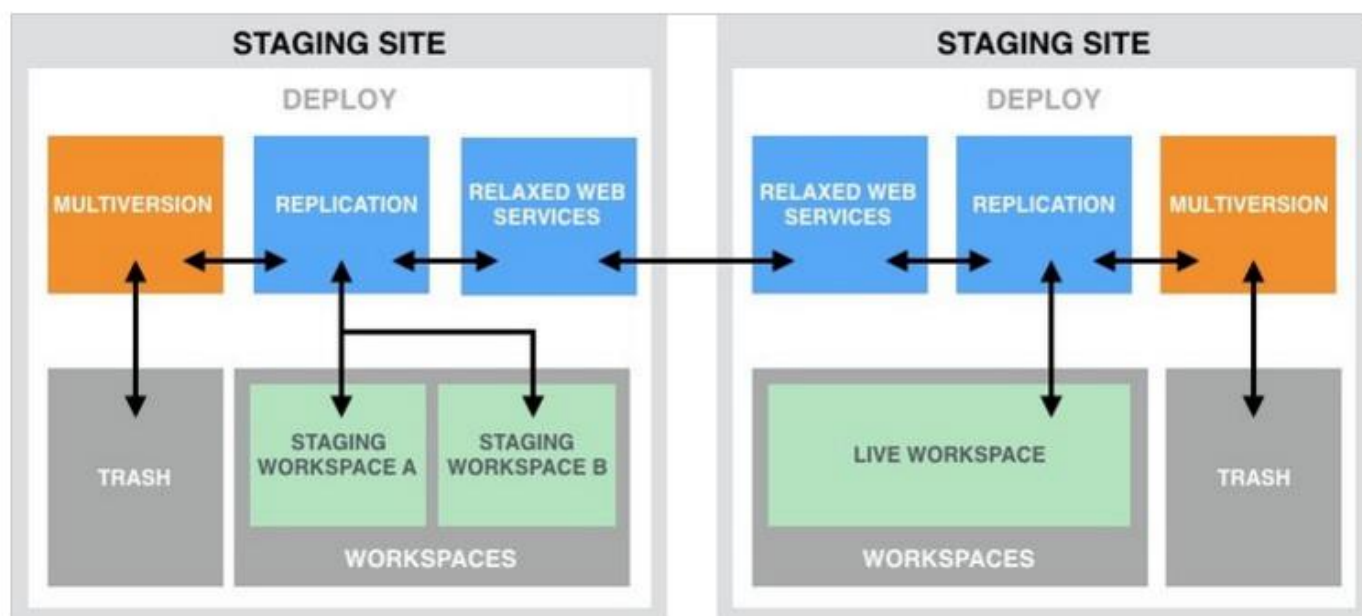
STAGING SITE

DEPLOY

MULTIVERSION

REPLICATION

RELAXED WEB SERVICES

TRASH

STAGING WORKSPACE A

STAGING WORKSPACE B

WORKSPACES

STAGING SITE

DEPLOY

RELAXED WEB SERVICES

REPLICATION

MULTIVERSION

LIVE WORKSPACE

WORKSPACES

TRASH